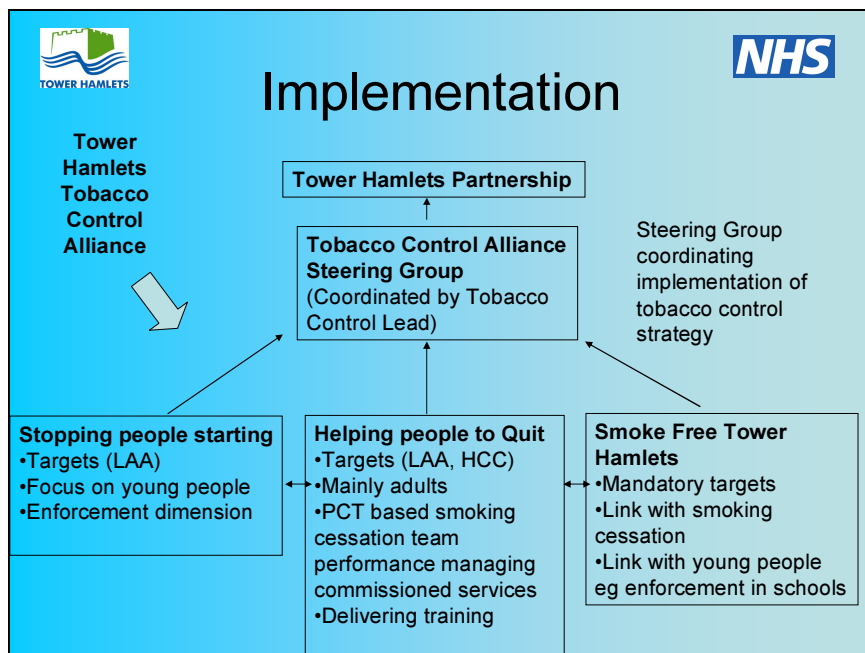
TOWER HAMLETS

NHS

Implementation

Tower Hamlets Tobacco Control Alliance

Tower Hamlets Partnership

Tobacco Control Alliance Steering Group
(Coordinated by Tobacco Control Lead)

Steering Group coordinating implementation of tobacco control strategy

Stopping people starting
•Targets (LAA)
•Focus on young people
•Enforcement dimension

Helping people to Quit
•Targets (LAA, HCC)
•Mainly adults
•PCT based smoking cessation team performance managing commissioned services
•Delivering training

Smoke Free Tower Hamlets
•Mandatory targets
•Link with smoking cessation
•Link with young people eg enforcement in schools